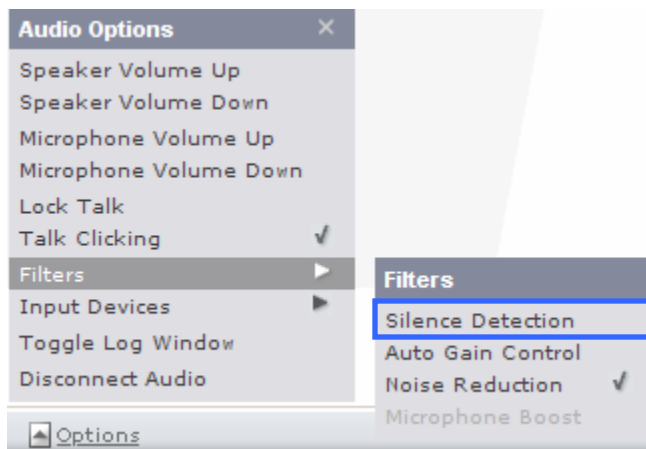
Audio Options ×
Speaker Volume Up
Speaker Volume Down
Microphone Volume Up
Microphone Volume Down
Lock Talk
Talk Clicking ✓
Filters ▶
Input Devices ▶
Toggle Log Window
Disconnect Audio

Filters
Silence Detection
Auto Gain Control
Noise Reduction ✓
Microphone Boost

Options